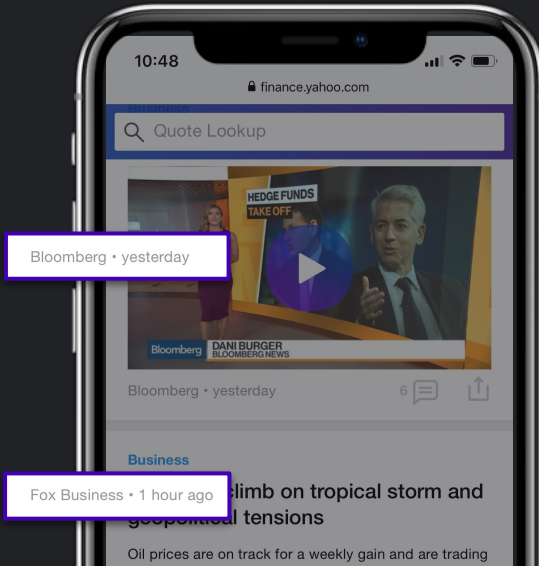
10:48

finance.yahoo.com

Business

Quote Lookup

HEDGE FUNDS
TAKE OFF

Bloomberg • yesterday

Bloomberg
DANI BURGER
BLOOMBERG NEWS

Bloomberg • yesterday

6

Business

Fox Business • 1 hour ago

climb on tropical storm and geopolitical tensions

Oil prices are on track for a weekly gain and are trading